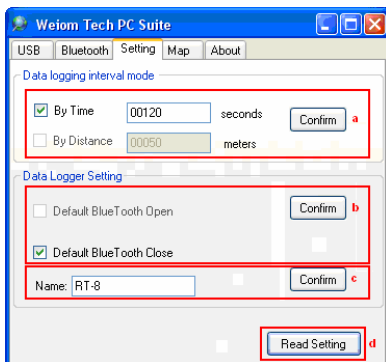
Weiom Tech PC Suite

USB
Bluetooth
Setting
Map
About

Data logging interval mode

By Time
00120
seconds
Confirm
a

By Distance
00050
meters

Data Logger Setting

Default BlueTooth Open
Confirm
b

Default BlueTooth Close

Name: RT-8
Confirm
c

Read Setting
d